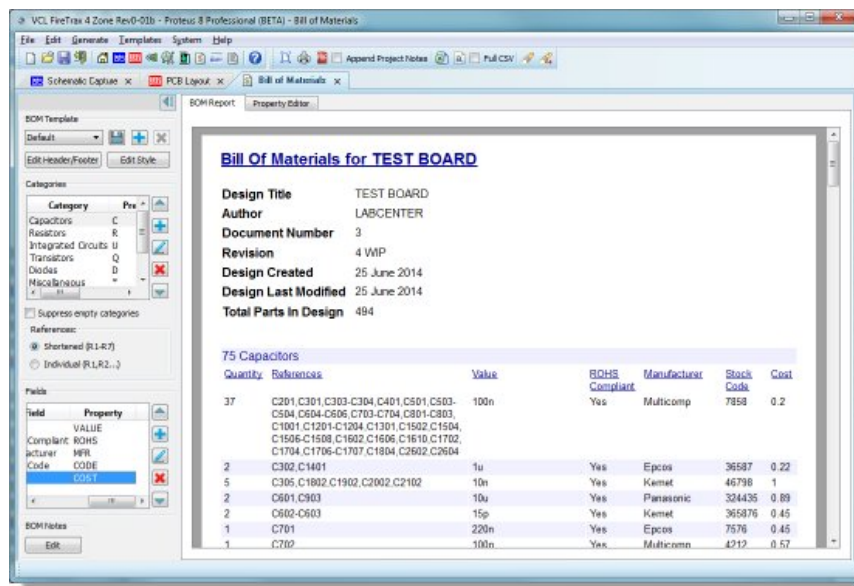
VCL FireTrax 4 Zone Rev0-01b - Proteus 8 Professional (BETA) - Bill of Materials

File Edit Generate Templates System Help

Append Project Notes Full CSV

Schematic Capture × PCB Layout × Bill of Materials ×

BOM Template

Default

Edit Header/Footer Edit Style

Categories

| Category | Pre |
|---|---|
| Capacitors | C |
| Resistors | R |
| Integrated Circuits | U |
| Transistors | Q |
| Diodes | D |
| Miscellaneous | |

Suppress empty categories

References

Shortened (R1-R7)

Individual (R1,R2...)

Fields

| Field | Property |
|---|---|
| | VALUE |
| Compliant | ROHS |
| acturer | MFR |
| Code | CODE |
| | COST |

BOM Notes

Edit

BOM Report Property Editor

Bill Of Materials for TEST BOARD

Design Title TEST BOARD
Author LABCENTER
Document Number 3
Revision 4 WIP
Design Created 25 June 2014
Design Last Modified 25 June 2014
Total Parts In Design 494

75 Capacitors

| Quantity | References | Value | ROHS Compliant | Manufacturer | Stock Code | Cost |
|---|---|---|---|---|---|---|
| 37 | C201,C301,C303-C304,C401,C501,C503-C504,C604-C606,C703-C704,C801-C803,C1001,C1201-C1204,C1301,C1502,C1504,C1506-C1508,C1602,C1606,C1610,C1702,C1704,C1706-C1707,C1804,C2602,C2604 | 100n | Yes | Multicomp | 7858 | 0.2 |
| 2 | C302,C1401 | 1u | Yes | Epcos | 36587 | 0.22 |
| 5 | C305,C1802,C1902,C2002,C2102 | 10n | Yes | Kemet | 46798 | 1 |
| 2 | C601,C903 | 10u | Yes | Panasonic | 324435 | 0.89 |
| 2 | C602-C603 | 15p | Yes | Kemet | 365876 | 0.45 |
| 1 | C701 | 220n | Yes | Epcos | 7576 | 0.45 |
| 1 | C702 | 100n | Yes | Multicomp | 4212 | 0.57 |